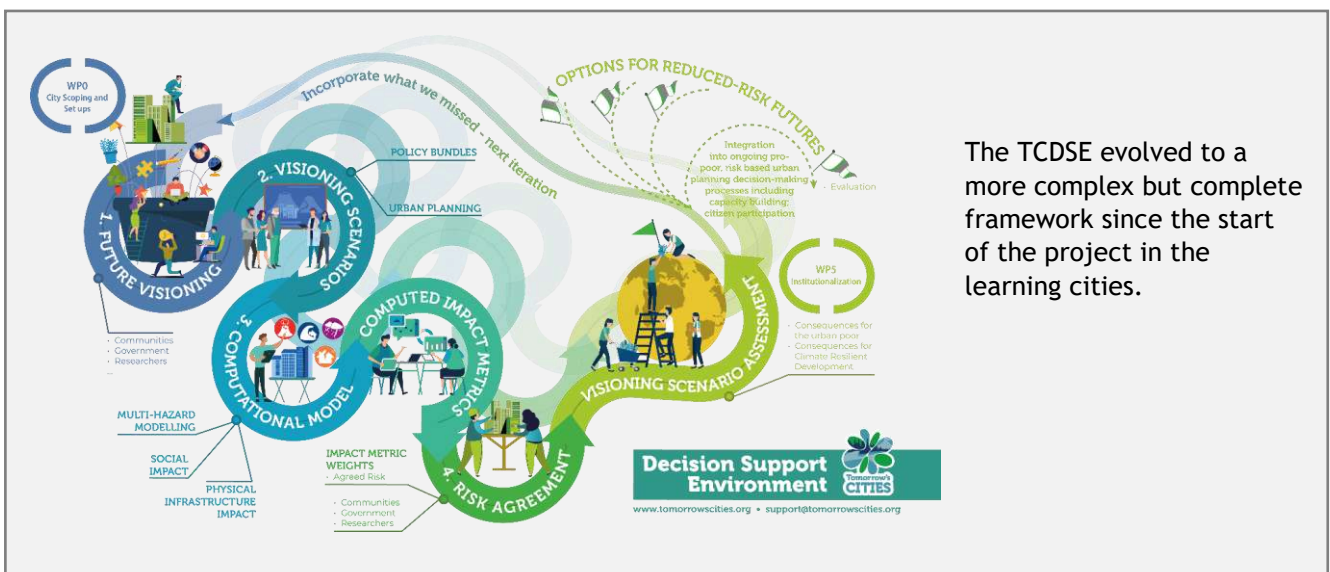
WP0
City Scoping and Set ups

Incorporate what we missed - next iteration

OPTIONS FOR REDUCED-RISK FUTURES

Integration into ongoing pro-poor, risk based urban planning decision-making processes including capacity building; citizen participation

- Evaluation

POLICY BUNDLES

URBAN PLANNING

1. FUTURE VISIONING

2. VISIONING SCENARIOS

- Communities
- Government
- Researchers
...

3. COMPUTATIONAL MODEL

COMPUTED IMPACT METRICS

VISIONING SCENARIO ASSESSMENT

WP5
Institutionalization

- Consequences for the urban poor
- Consequences for Climate Resilient Development

MULTI-HAZARD MODELLING

SOCIAL IMPACT

PHYSICAL INFRASTRUCTURE IMPACT

IMPACT METRIC WEIGHTS
- Agreed Risk

- Communities
- Government
- Researchers

4. RISK AGREEMENT

Decision Support Environment

Tomorrow's CITIES

www.tomorrowscities.org • support@tomorrowscities.org

The TCDSE evolved to a more complex but complete framework since the start of the project in the learning cities.